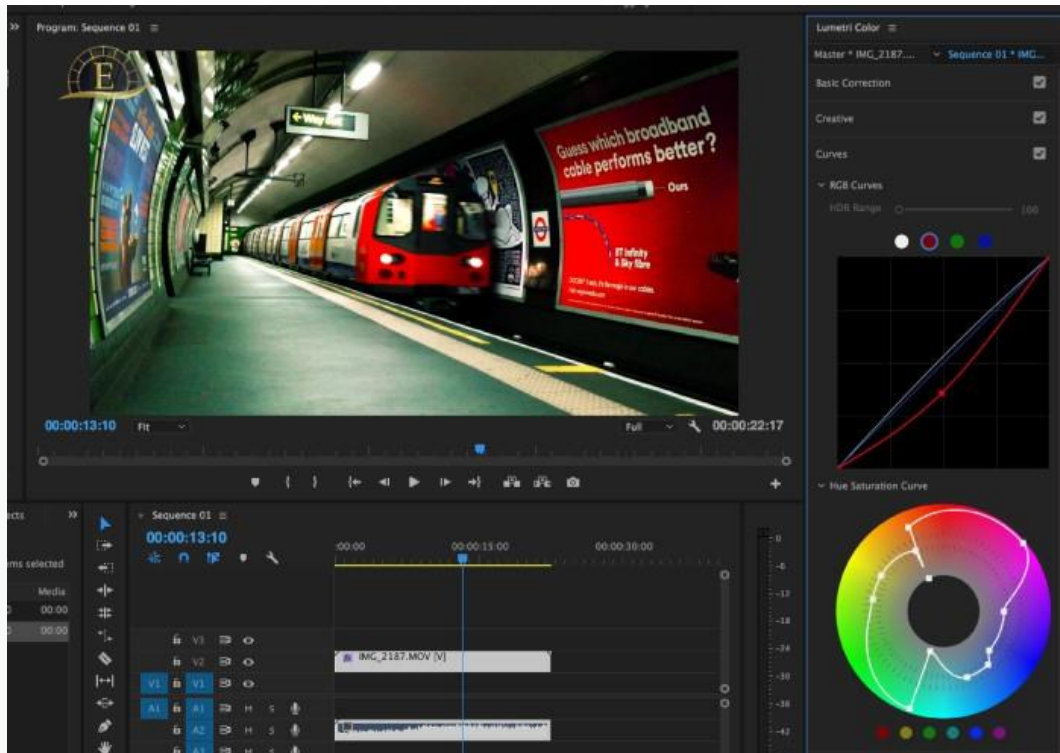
Program: Sequence 01 ≡

Way Out

Guess which broadband cable performs better?

Ours

BT Infinity & Sky fibre

00:00:13:10
Fit
Full
00:00:22:17

Lumetri Color ≡
Master * IMG_2187....
Sequence 01 * IMG...
Basic Correction
Creative
Curves
RGB Curves
HDR Range
100
Hue Saturation Curve

ects
ms selected
Media
00:00
00:00

Sequence 01 ≡
00:00:13:10
:00:00
00:00:15:00
00:00:30:00

V3
V2
V1
V1
A1
A1
A2
A3
M
S
IMG_2187.MOV [V]

0
-6
-12
-18
-24
-30
-36
-42